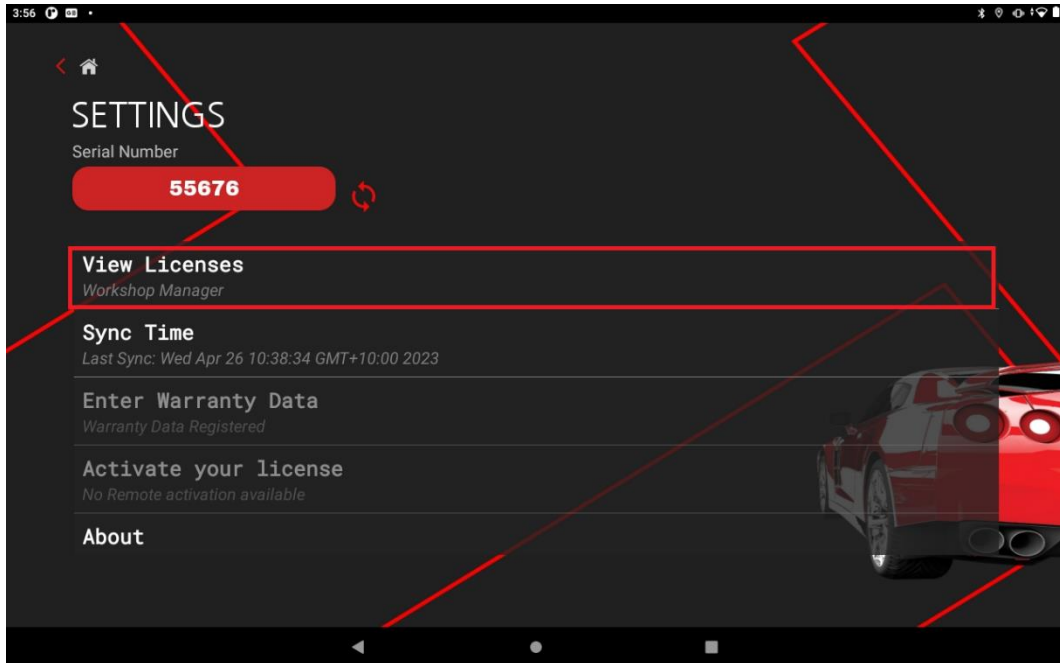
3:56

SETTINGS

Serial Number

55676

View Licenses
Workshop Manager

Sync Time
Last Sync: Wed Apr 26 10:38:34 GMT+10:00 2023

Enter Warranty Data
Warranty Data Registered

Activate your license
No Remote activation available

About